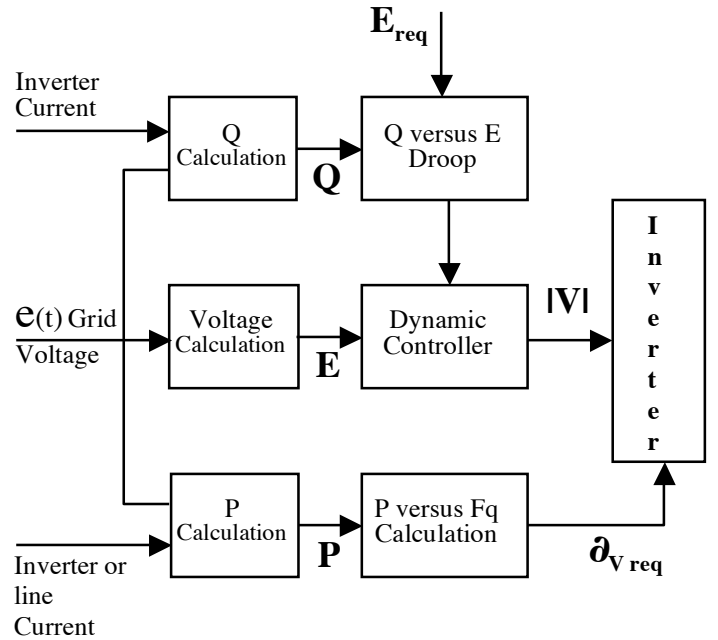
$E_{req}$

Inverter Current

Q Calculation

Q

Q versus E Droop

I n v e r t e r

$e$(t) Grid Voltage

Voltage Calculation

E

Dynamic Controller

|V|

P Calculation

P

P versus Fq Calculation

$\partial_{V\,req}$

Inverter or line Current